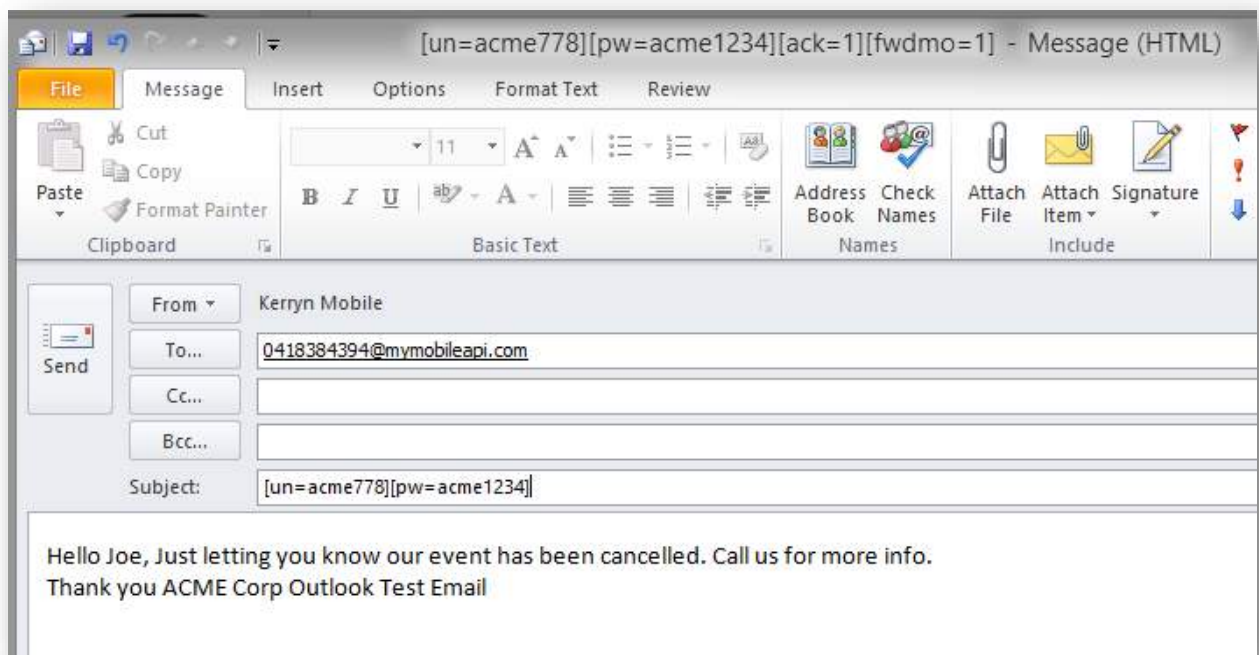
[un=acme778][pw=acme1234][ack=1][fwdmo=1] - Message (HTML)

File Message Insert Options Format Text Review

Paste
Cut
Copy
Format Painter
Clipboard

11
B I U
Basic Text

Address Book
Check Names
Names

Attach File
Attach Item
Signature
Include

Send
From
Kerryn Mobile
To...
0418384394@mymobileapi.com
Cc...
Bcc...
Subject:
[un=acme778][pw=acme1234]

Hello Joe, Just letting you know our event has been cancelled. Call us for more info.
Thank you ACME Corp Outlook Test Email